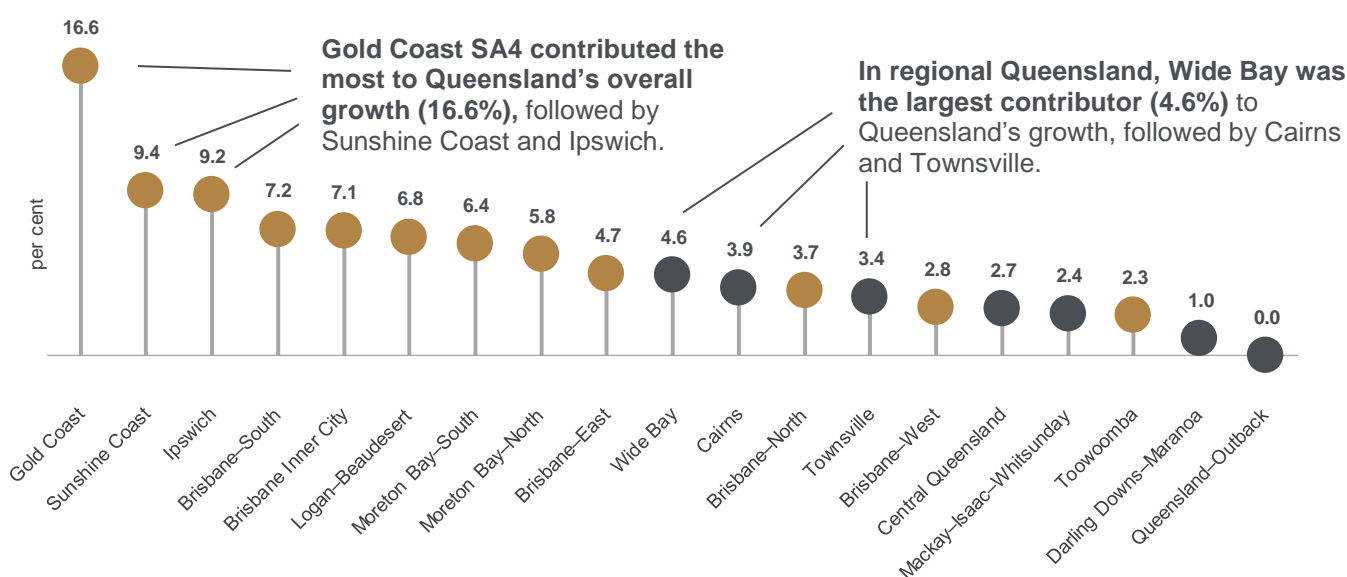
Gold Coast SA4 contributed the most to Queensland's overall growth (16.6%), followed by Sunshine Coast and Ipswich.

In regional Queensland, Wide Bay was the largest contributor (4.6%) to Queensland's growth, followed by Cairns and Townsville.

per cent

16.6
9.4
9.2
7.2
7.1
6.8
6.4
5.8
4.7
4.6
3.9
3.7
3.4
2.8
2.7
2.4
2.3
1.0
0.0

Gold Coast
Sunshine Coast
Ipswich
Brisbane–South
Brisbane Inner City
Logan–Beaudesert
Moreton Bay–South
Moreton Bay–North
Brisbane–East
Wide Bay
Cairns
Brisbane–North
Townsville
Brisbane–West
Central Queensland
Mackay–Isaac–Whitsunday
Toowoomba
Darling Downs–Maranoa
Queensland–Outback